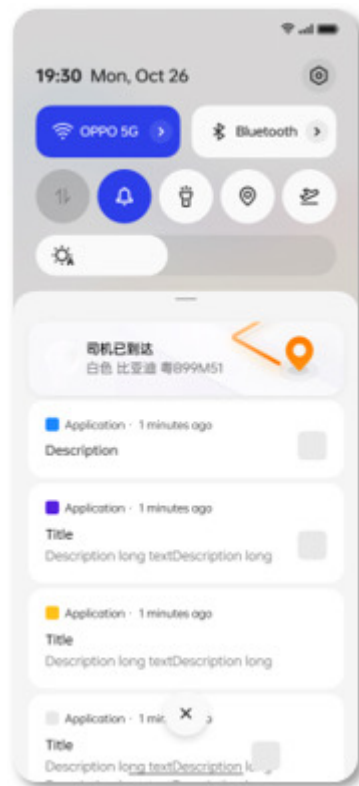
19:30 Mon, Oct 26

OPPO 5G

Bluetooth

司机已到达
白色 比亚迪 粤B99M51

Application · 1 minutes ago
Description

Application · 1 minutes ago
Title
Description long textDescription long

Application · 1 minutes ago
Title
Description long textDescription long

Application · 1 mi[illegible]
Title
Description long textDescription l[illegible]